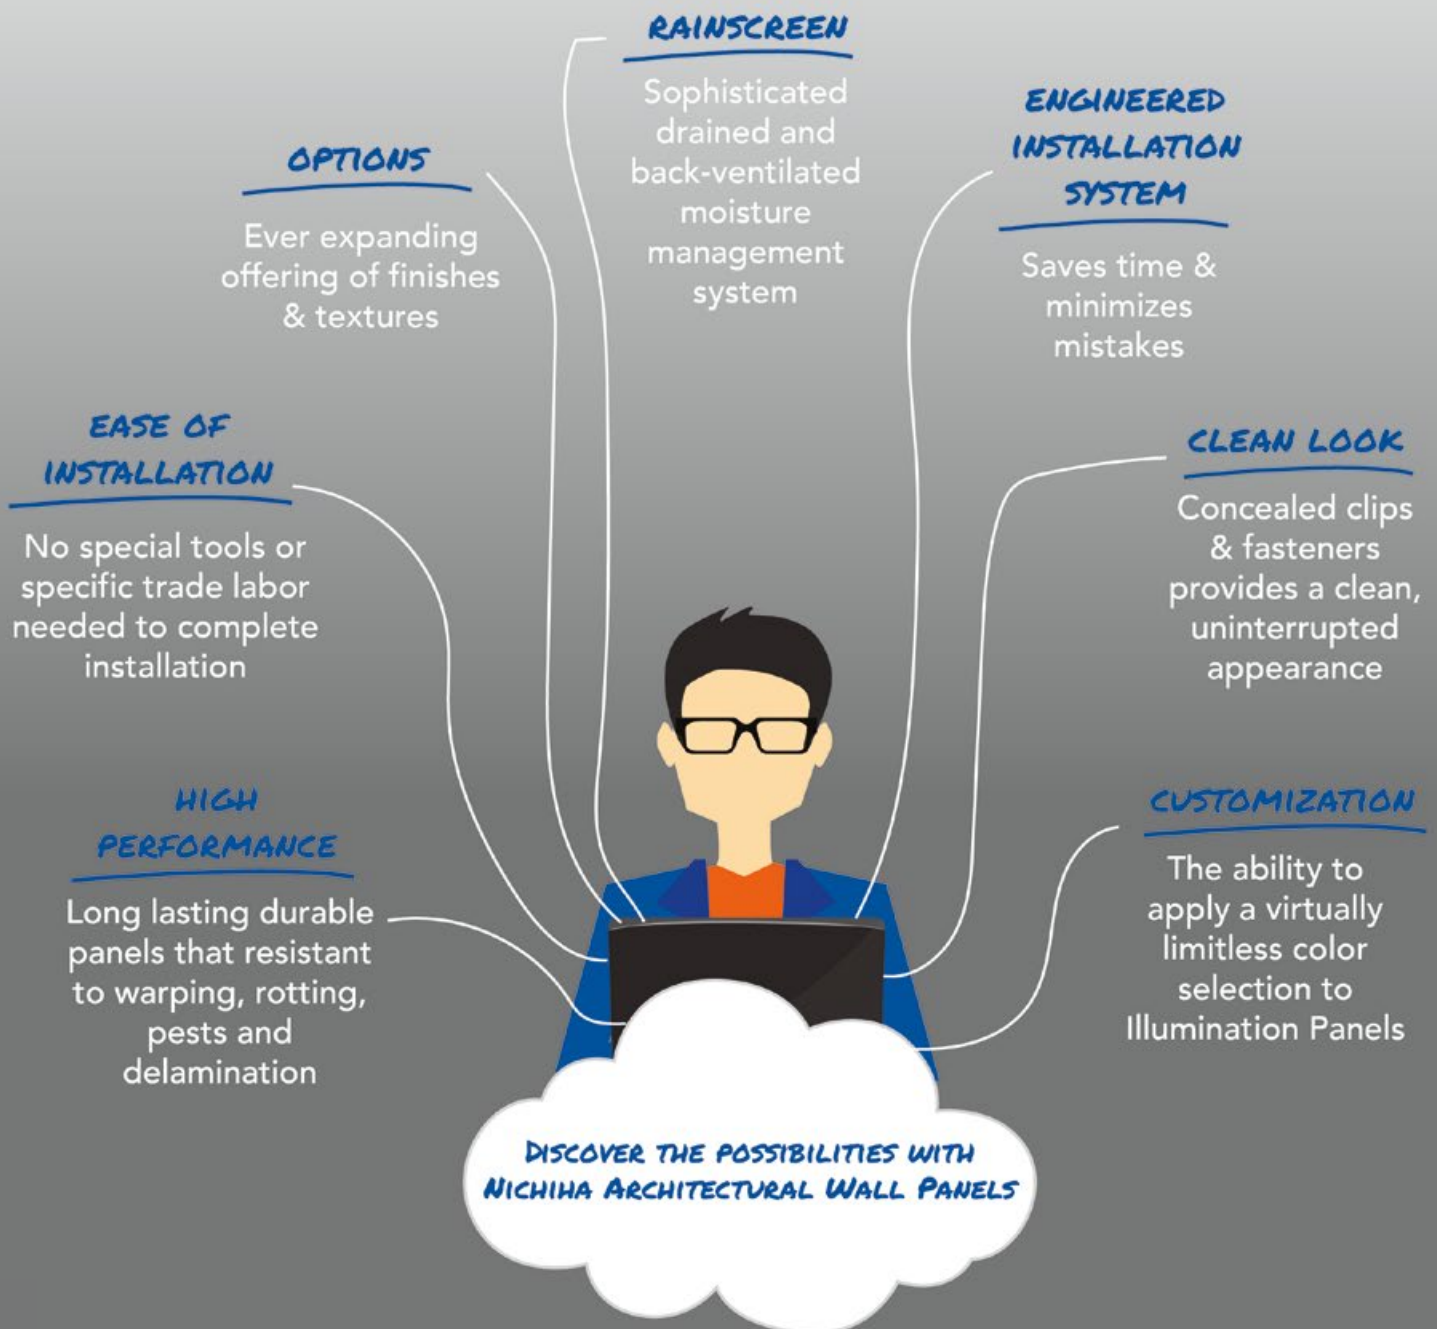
RAINSCREEN

Sophisticated drained and back-ventilated moisture management system

OPTIONS

Ever expanding offering of finishes & textures

ENGINEERED INSTALLATION SYSTEM

Saves time & minimizes mistakes

EASE OF INSTALLATION

No special tools or specific trade labor needed to complete installation

CLEAN LOOK

Concealed clips & fasteners provides a clean, uninterrupted appearance

HIGH PERFORMANCE

Long lasting durable panels that resistant to warping, rotting, pests and delamination

CUSTOMIZATION

The ability to apply a virtually limitless color selection to Illumination Panels

DISCOVER THE POSSIBILITIES WITH NICHIHA ARCHITECTURAL WALL PANELS